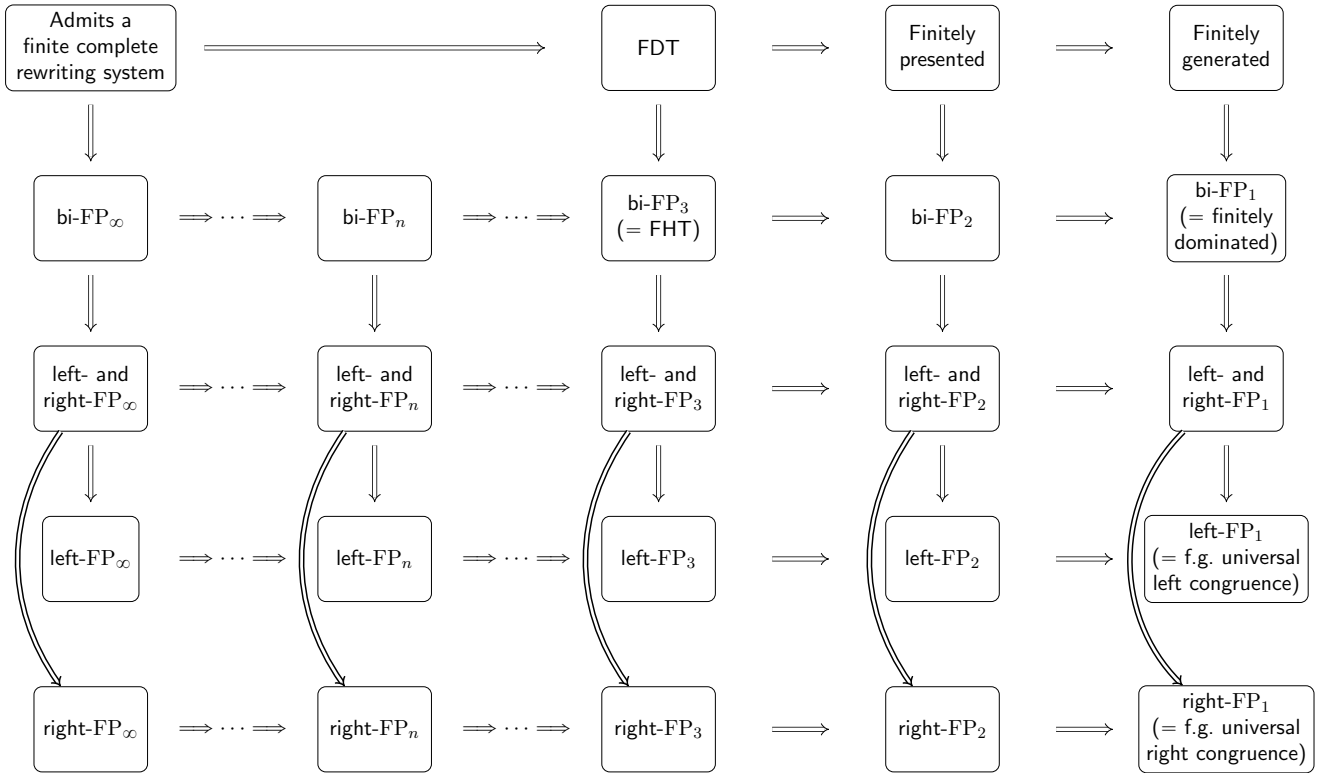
Admits a finite complete rewriting system $\Longrightarrow$ FDT $\Longrightarrow$ Finitely presented $\Longrightarrow$ Finitely generated

bi-$\mathrm{FP}_\infty$ $\Longrightarrow \cdots \Longrightarrow$ bi-$\mathrm{FP}_n$ $\Longrightarrow \cdots \Longrightarrow$ bi-$\mathrm{FP}_3$ (= FHT) $\Longrightarrow$ bi-$\mathrm{FP}_2$ $\Longrightarrow$ bi-$\mathrm{FP}_1$ (= finitely dominated)

left- and right-$\mathrm{FP}_\infty$ $\Longrightarrow \cdots \Longrightarrow$ left- and right-$\mathrm{FP}_n$ $\Longrightarrow \cdots \Longrightarrow$ left- and right-$\mathrm{FP}_3$ $\Longrightarrow$ left- and right-$\mathrm{FP}_2$ $\Longrightarrow$ left- and right-$\mathrm{FP}_1$

left-$\mathrm{FP}_\infty$ $\Longrightarrow \cdots \Longrightarrow$ left-$\mathrm{FP}_n$ $\Longrightarrow \cdots \Longrightarrow$ left-$\mathrm{FP}_3$ $\Longrightarrow$ left-$\mathrm{FP}_2$ $\Longrightarrow$ left-$\mathrm{FP}_1$ (= f.g. universal left congruence)

right-$\mathrm{FP}_\infty$ $\Longrightarrow \cdots \Longrightarrow$ right-$\mathrm{FP}_n$ $\Longrightarrow \cdots \Longrightarrow$ right-$\mathrm{FP}_3$ $\Longrightarrow$ right-$\mathrm{FP}_2$ $\Longrightarrow$ right-$\mathrm{FP}_1$ (= f.g. universal right congruence)